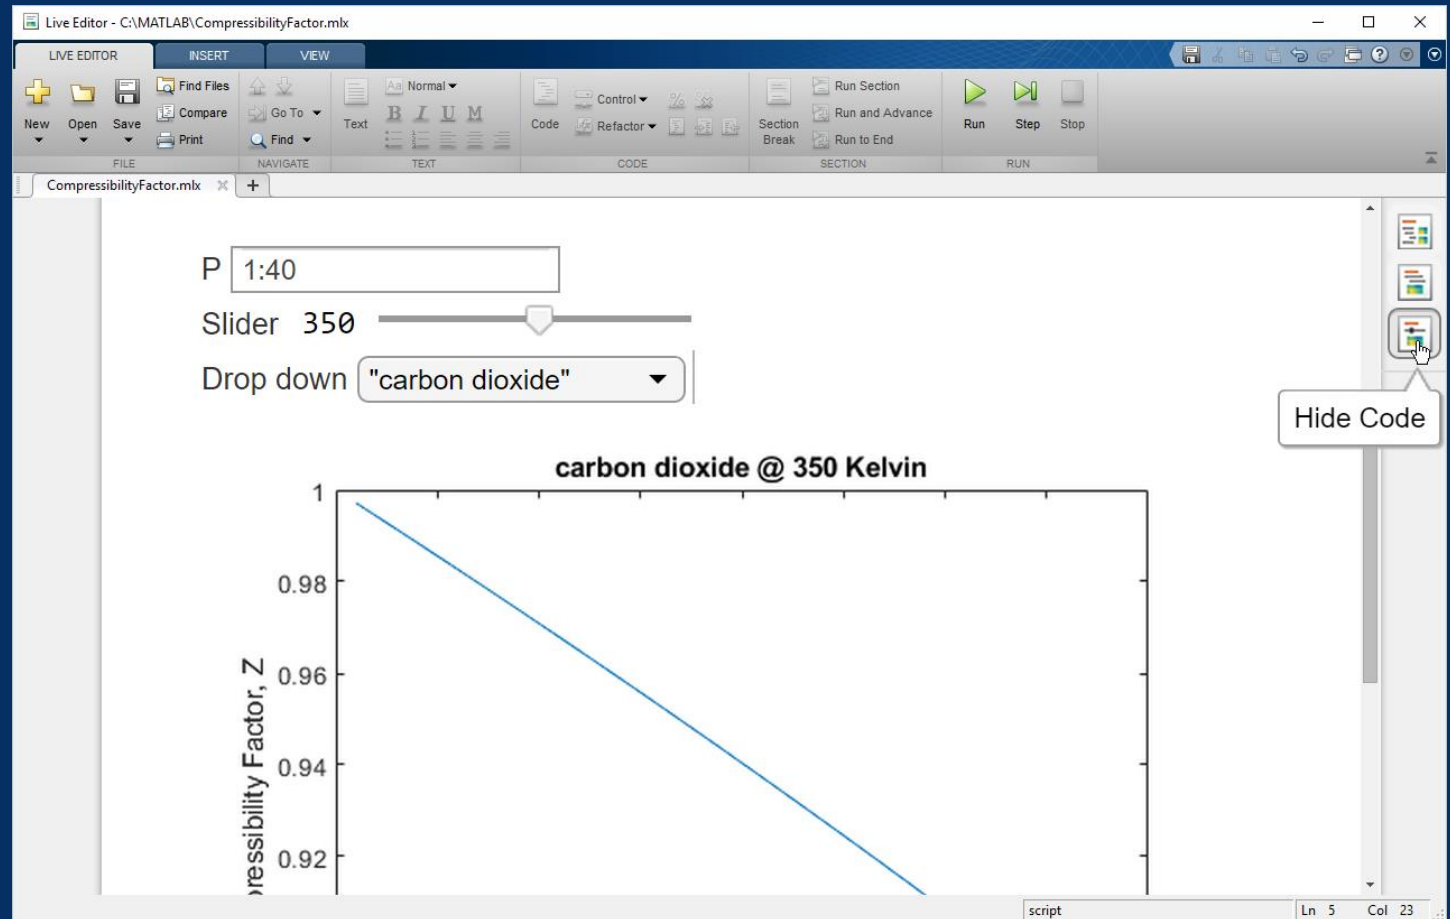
Live Editor - C:\MATLAB\CompressibilityFactor.mlx

LIVE EDITOR INSERT VIEW

New Open Save Find Files Compare Print FILE

Go To Find NAVIGATE

Text Normal B I U M TEXT

Code Control Refactor CODE

Section Break Run Section Run and Advance Run to End SECTION

Run Step Stop RUN

CompressibilityFactor.mlx

P 1:40

Slider 350

Drop down "carbon dioxide"

Hide Code

carbon dioxide @ 350 Kelvin

1

0.98

0.96

0.94

0.92

pressibility Factor, Z

script Ln 5 Col 23